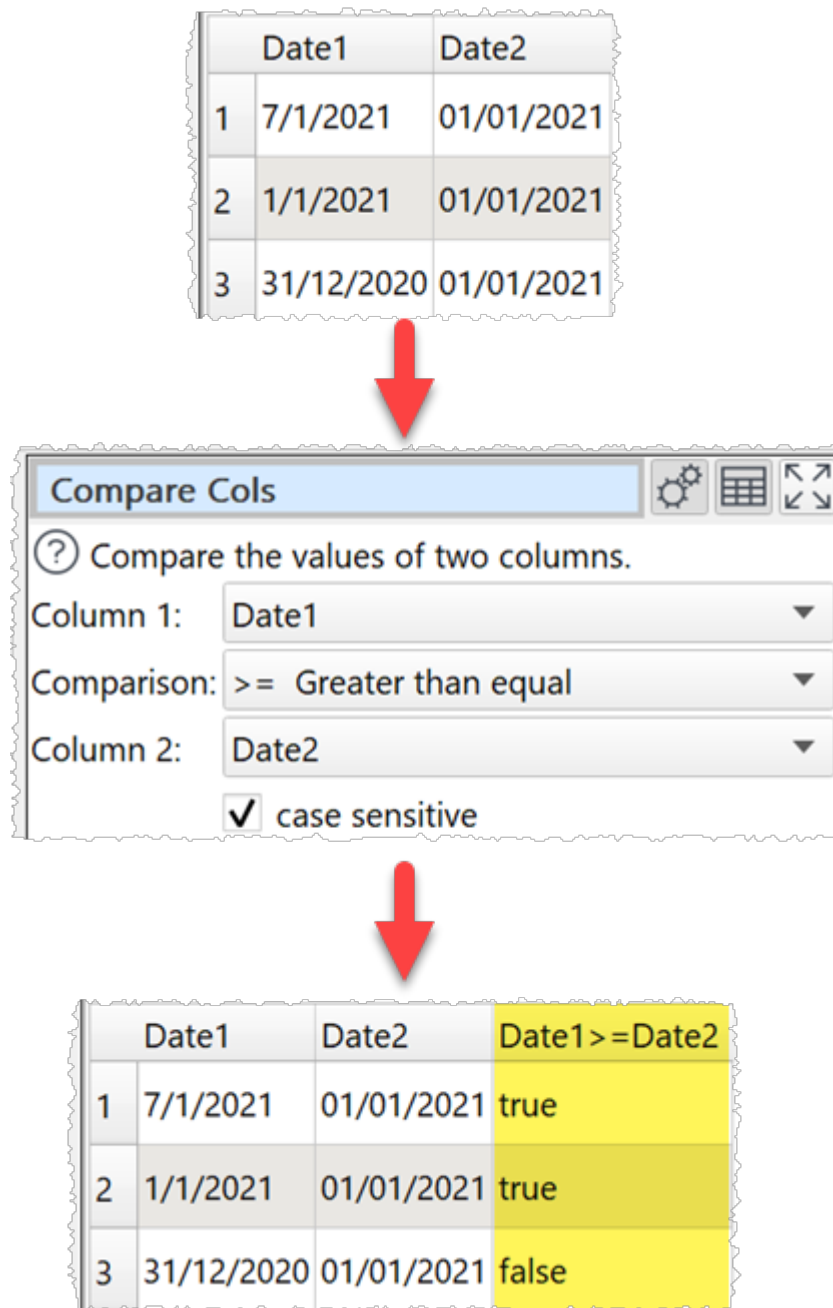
| | Date1 | Date2 |
|---|---|---|
| 1 | 7/1/2021 | 01/01/2021 |
| 2 | 1/1/2021 | 01/01/2021 |
| 3 | 31/12/2020 | 01/01/2021 |

Compare Cols

Compare the values of two columns.

Column 1: Date1

Comparison: >= Greater than equal

Column 2: Date2

✓ case sensitive

| | Date1 | Date2 | Date1>=Date2 |
|---|---|---|---|
| 1 | 7/1/2021 | 01/01/2021 | true |
| 2 | 1/1/2021 | 01/01/2021 | true |
| 3 | 31/12/2020 | 01/01/2021 | false |